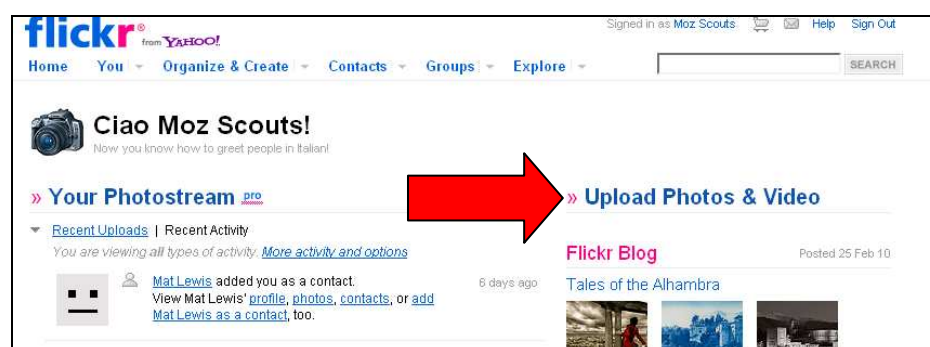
flickr® from YAHOO!

Signed in as Moz Scouts Help Sign Out

Home You Organize & Create Contacts Groups Explore SEARCH

Ciao Moz Scouts!
Now you know how to greet people in Italian!

» Your Photostream pro

Recent Uploads | Recent Activity
You are viewing all types of activity. More activity and options

Mat Lewis added you as a contact. 6 days ago
View Mat Lewis' profile, photos, contacts, or add Mat Lewis as a contact, too.

» Upload Photos & Video

Flickr Blog Posted 25 Feb 10

Tales of the Alhambra